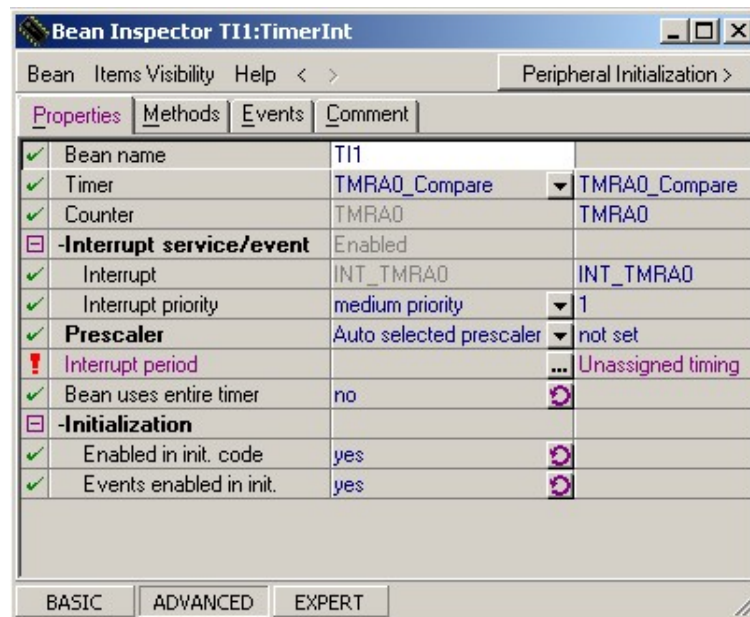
Bean Inspector TI1:TimerInt

Bean Items Visibility Help < > Peripheral Initialization >

Properties | Methods | Events | Comment

| | | |
|---|---|---|
| Bean name | TI1 | |
| Timer | TMRA0_Compare | TMRA0_Compare |
| Counter | TMRA0 | TMRA0 |
| -Interrupt service/event | Enabled | |
| Interrupt | INT_TMRA0 | INT_TMRA0 |
| Interrupt priority | medium priority | 1 |
| Prescaler | Auto selected prescaler | not set |
| Interrupt period | ... | Unassigned timing |
| Bean uses entire timer | no | |
| -Initialization | | |
| Enabled in init. code | yes | |
| Events enabled in init. | yes | |

BASIC ADVANCED EXPERT